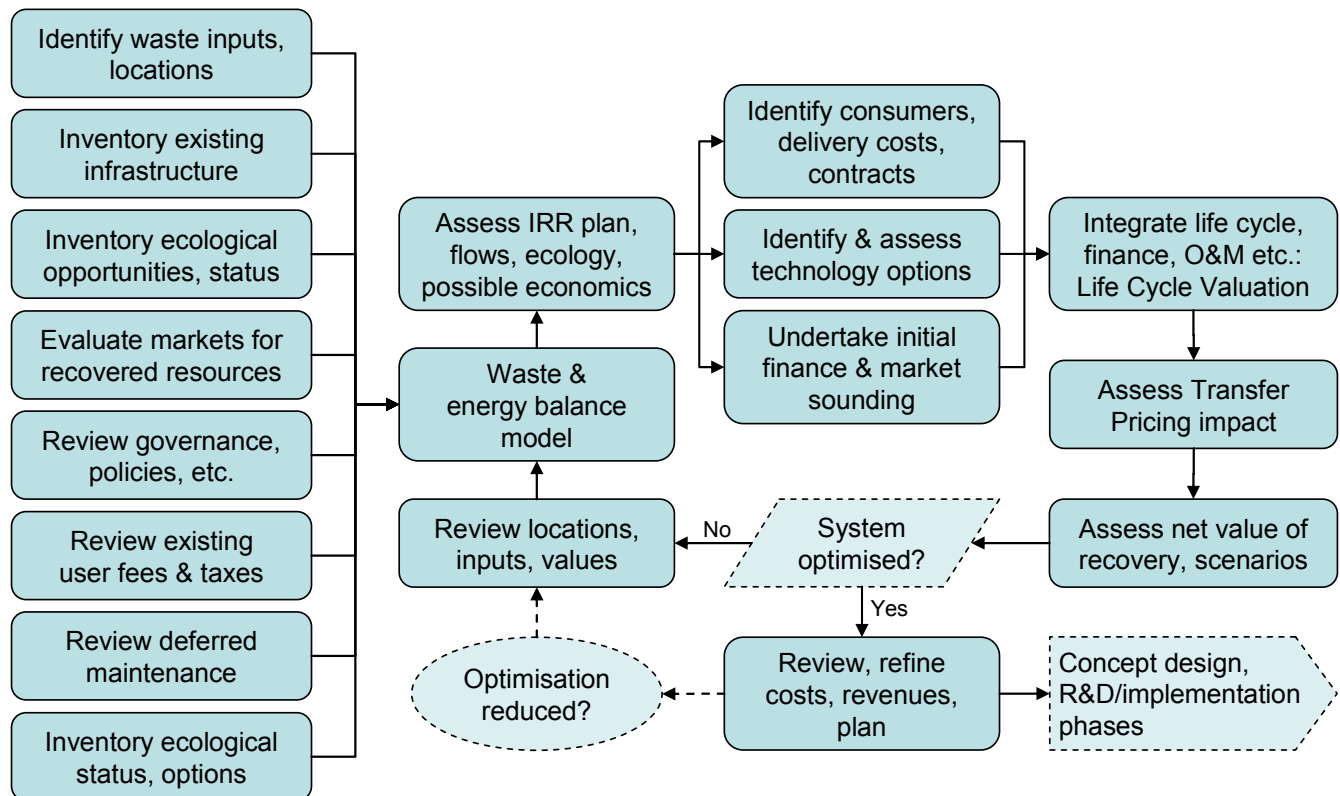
Identify waste inputs, locations

Inventory existing infrastructure

Inventory ecological opportunities, status

Evaluate markets for recovered resources

Review governance, policies, etc.

Review existing user fees & taxes

Review deferred maintenance

Inventory ecological status, options

Waste & energy balance model

Assess IRR plan, flows, ecology, possible economics

Identify consumers, delivery costs, contracts

Identify & assess technology options

Undertake initial finance & market sounding

Integrate life cycle, finance, O&M etc.: Life Cycle Valuation

Assess Transfer Pricing impact

Assess net value of recovery, scenarios

System optimised?

No

Review locations, inputs, values

Yes

Review, refine costs, revenues, plan

Optimisation reduced?

Concept design, R&D/implementation phases